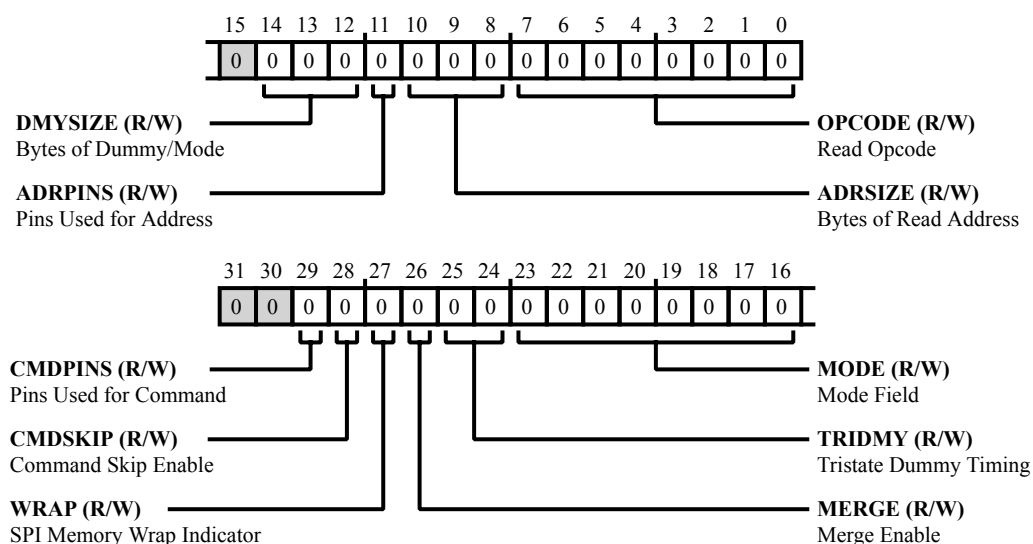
15 14 13 12 11 10 9 8 7 6 5 4 3 2 1 0

0 0 0 0 0 0 0 0 0 0 0 0 0 0 0 0

**DMYSIZE (R/W)**
Bytes of Dummy/Mode

**OPCODE (R/W)**
Read Opcode

**ADRPINS (R/W)**
Pins Used for Address

**ADRSIZE (R/W)**
Bytes of Read Address

31 30 29 28 27 26 25 24 23 22 21 20 19 18 17 16

0 0 0 0 0 0 0 0 0 0 0 0 0 0 0 0

**CMDPINS (R/W)**
Pins Used for Command

**MODE (R/W)**
Mode Field

**CMDSKIP (R/W)**
Command Skip Enable

**TRIDMY (R/W)**
Tristate Dummy Timing

**WRAP (R/W)**
SPI Memory Wrap Indicator

**MERGE (R/W)**
Merge Enable